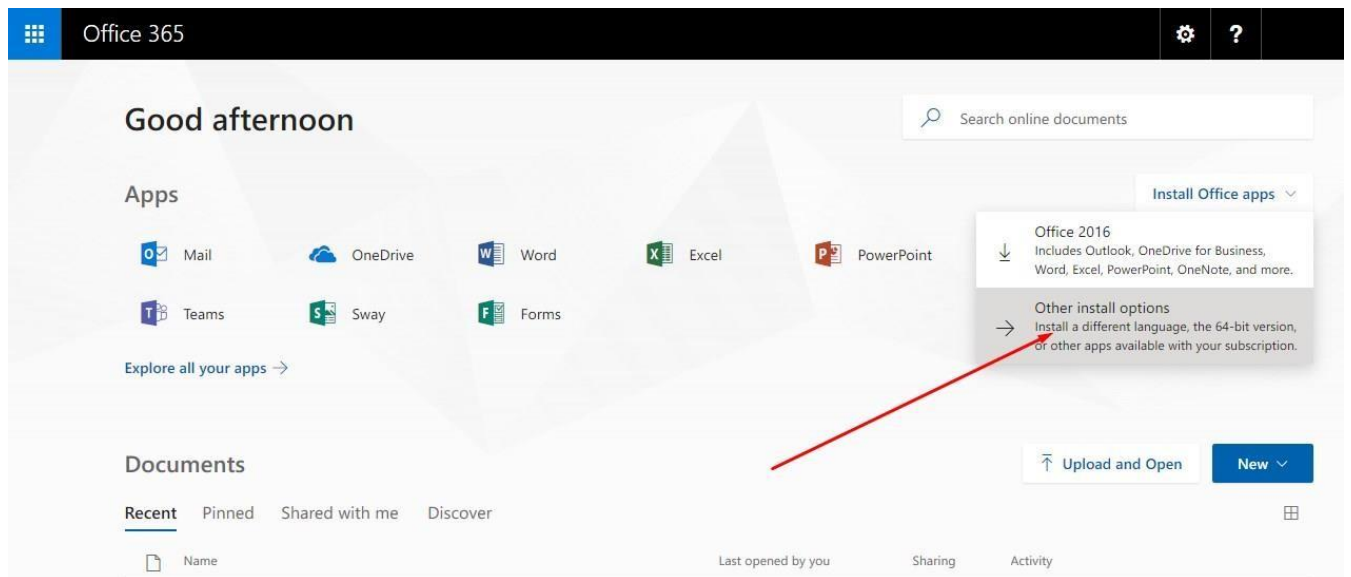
Office 365

Good afternoon

Search online documents

Apps

Install Office apps

Mail
OneDrive
Word
Excel
PowerPoint

Office 2016
Includes Outlook, OneDrive for Business, Word, Excel, PowerPoint, OneNote, and more.

Teams
Sway
Forms

Other install options
Install a different language, the 64-bit version, or other apps available with your subscription.

Explore all your apps →

Documents

Upload and Open
New

Recent
Pinned
Shared with me
Discover

Name
Last opened by you
Sharing
Activity